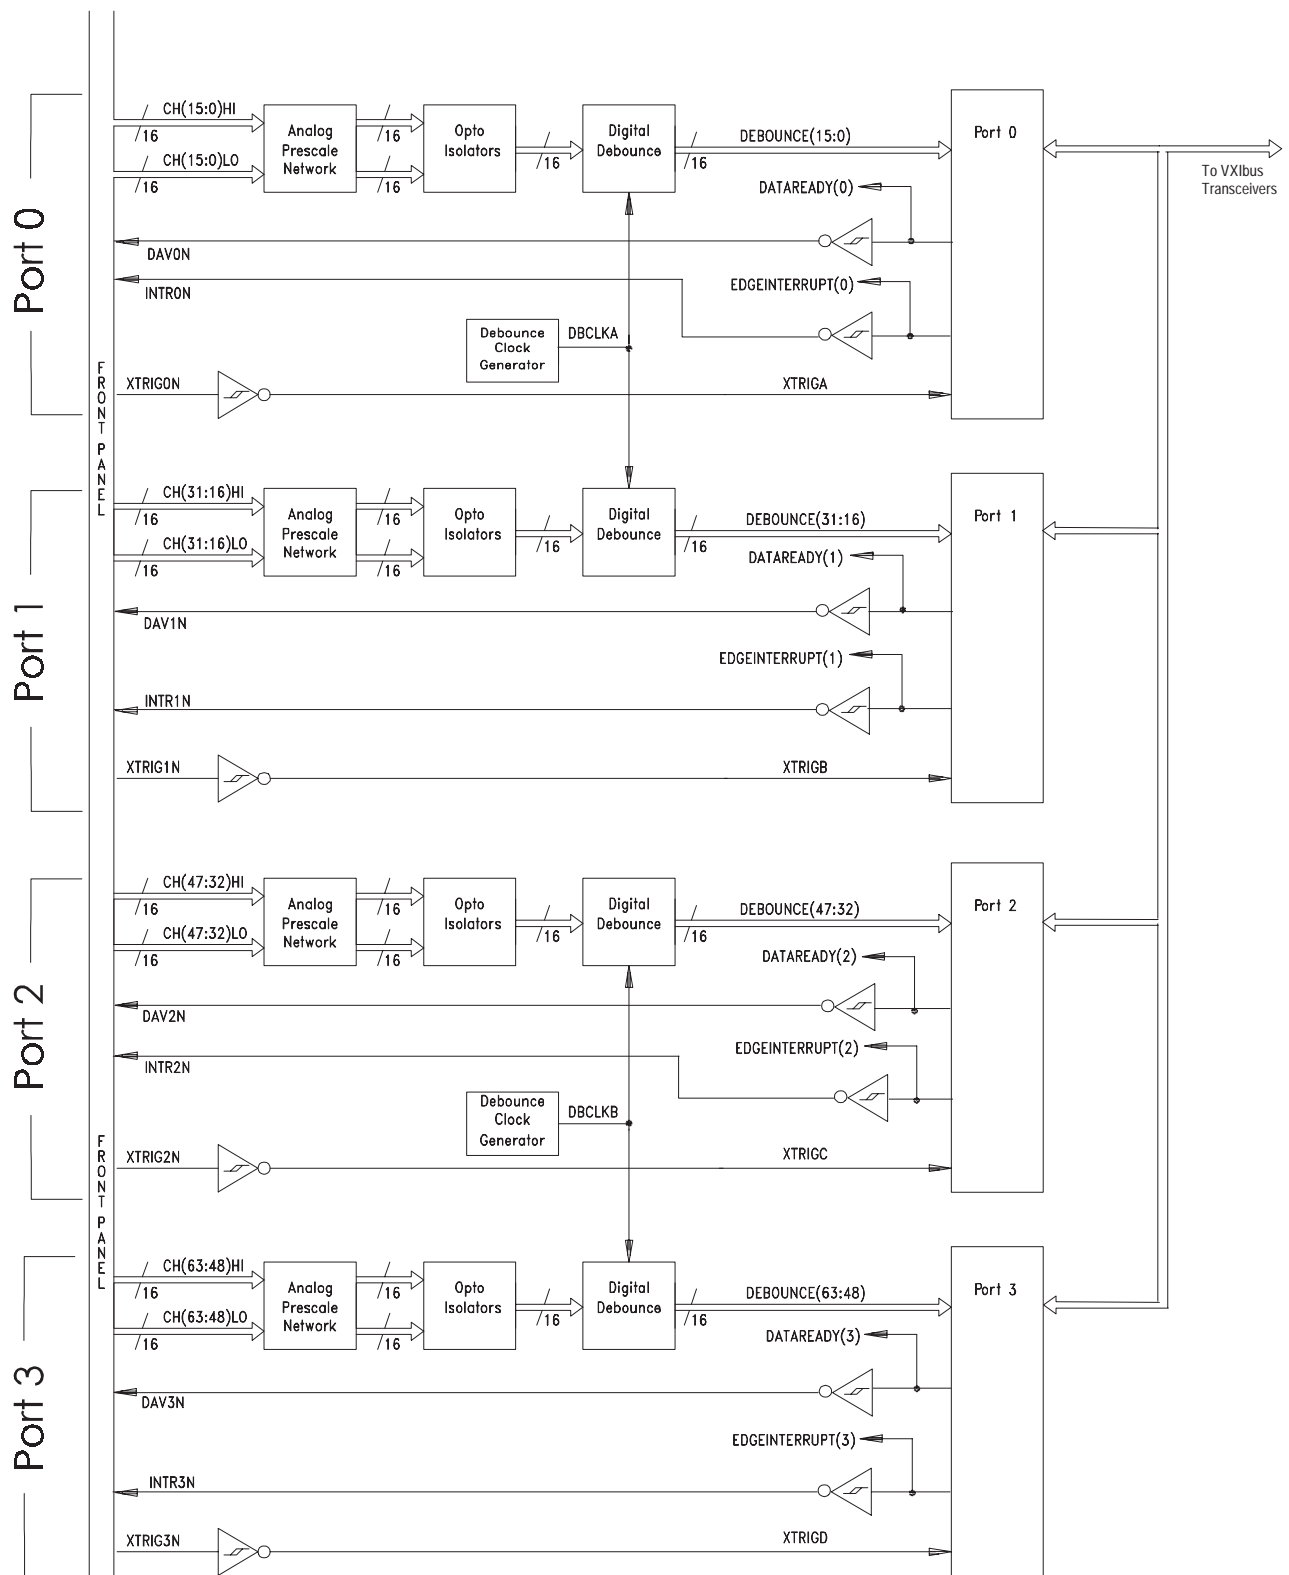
Port 0

CH(15:0)HI
/16
CH(15:0)LO
/16
Analog Prescale Network
/16
/16
Opto Isolators
/16
Digital Debounce
/16
DEBOUNCE(15:0)
Port 0
To VXIbus Transceivers
DATAREADY(0)
DAV0N
EDGEINTERRUPT(0)
INTR0N
Debounce Clock Generator
DBCLKA
XTRIG0N
XTRIGA

FRONT PANEL

Port 1

CH(31:16)HI
/16
CH(31:16)LO
/16
Analog Prescale Network
/16
/16
Opto Isolators
/16
Digital Debounce
/16
DEBOUNCE(31:16)
Port 1
DATAREADY(1)
DAV1N
EDGEINTERRUPT(1)
INTR1N
XTRIG1N
XTRIGB

Port 2

CH(47:32)HI
/16
CH(47:32)LO
/16
Analog Prescale Network
/16
/16
Opto Isolators
/16
Digital Debounce
/16
DEBOUNCE(47:32)
Port 2
DATAREADY(2)
DAV2N
EDGEINTERRUPT(2)
INTR2N
Debounce Clock Generator
DBCLKB
XTRIG2N
XTRIGC

FRONT PANEL

Port 3

CH(63:48)HI
/16
CH(63:48)LO
/16
Analog Prescale Network
/16
/16
Opto Isolators
/16
Digital Debounce
/16
DEBOUNCE(63:48)
Port 3
DATAREADY(3)
DAV3N
EDGEINTERRUPT(3)
INTR3N
XTRIG3N
XTRIGD